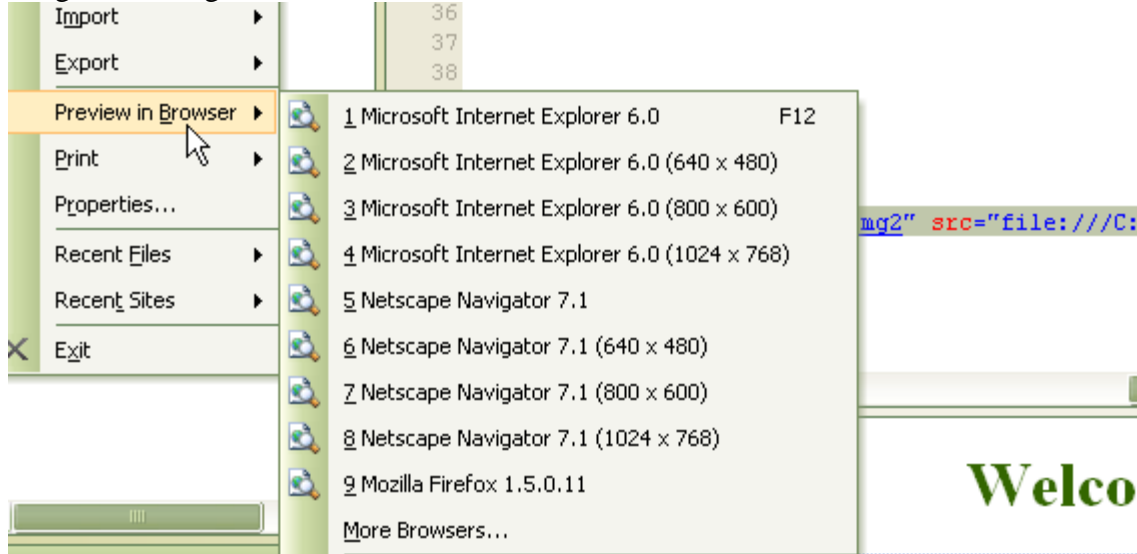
Import
Export
Preview in Browser
Print
Properties...
Recent Files
Recent Sites
Exit

36
37
38

1 Microsoft Internet Explorer 6.0 F12
2 Microsoft Internet Explorer 6.0 (640 x 480)
3 Microsoft Internet Explorer 6.0 (800 x 600)
4 Microsoft Internet Explorer 6.0 (1024 x 768)
5 Netscape Navigator 7.1
6 Netscape Navigator 7.1 (640 x 480)
7 Netscape Navigator 7.1 (800 x 600)
8 Netscape Navigator 7.1 (1024 x 768)
9 Mozilla Firefox 1.5.0.11
More Browsers...

mg2" src="file:///C:

Welco